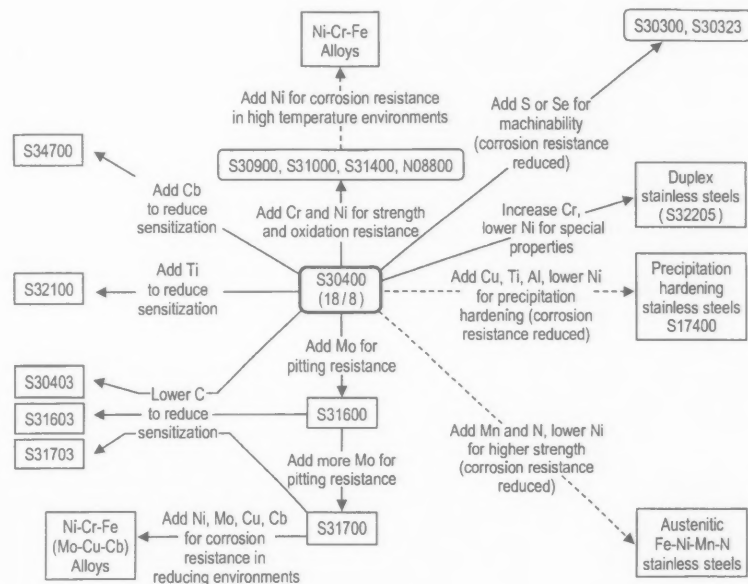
Ni-Cr-Fe Alloys

S30300, S30323

Add Ni for corrosion resistance in high temperature environments

Add S or Se for machinability (corrosion resistance reduced)

S34700

S30900, S31000, S31400, N08800

Add Cb to reduce sensitization

Add Cr and Ni for strength and oxidation resistance

Increase Cr, lower Ni for special properties

Duplex stainless steels (S32205)

Add Ti to reduce sensitization

S32100

S30400 (18/8)

Add Cu, Ti, Al, lower Ni for precipitation hardening (corrosion resistance reduced)

Precipitation hardening stainless steels S17400

Add Mo for pitting resistance

S30403

Lower C to reduce sensitization

S31603

S31600

S31703

Add more Mo for pitting resistance

Add Mn and N, lower Ni for higher strength (corrosion resistance reduced)

Ni-Cr-Fe (Mo-Cu-Cb) Alloys

Add Ni, Mo, Cu, Cb for corrosion resistance in reducing environments

S31700

Austenitic Fe-Ni-Mn-N stainless steels